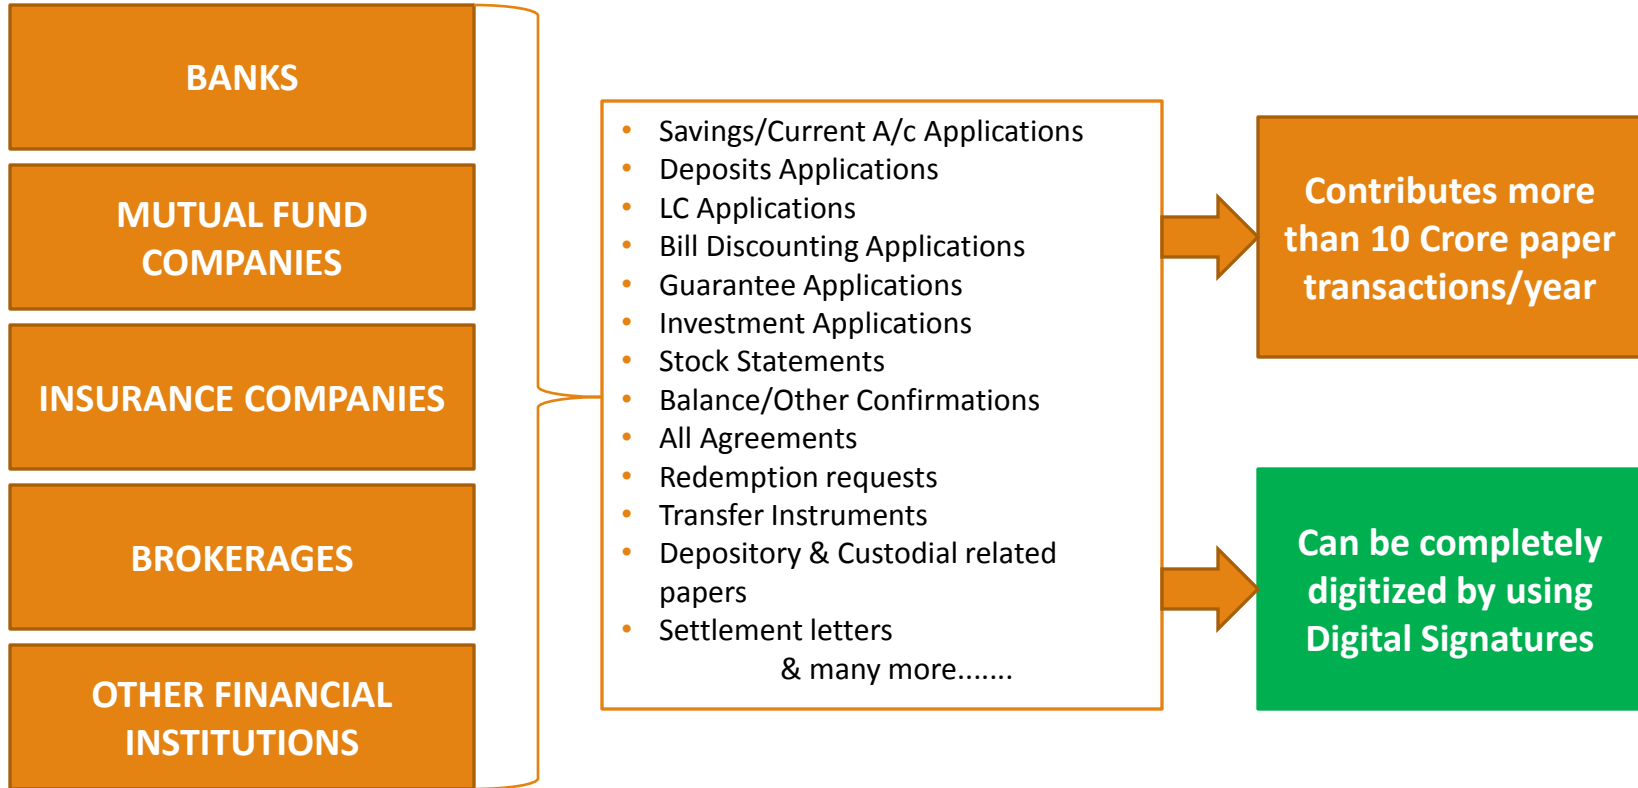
BANKS

MUTUAL FUND COMPANIES

INSURANCE COMPANIES

BROKERAGES

OTHER FINANCIAL INSTITUTIONS

- Savings/Current A/c Applications
- Deposits Applications
- LC Applications
- Bill Discounting Applications
- Guarantee Applications
- Investment Applications
- Stock Statements
- Balance/Other Confirmations
- All Agreements
- Redemption requests
- Transfer Instruments
- Depository & Custodial related papers
- Settlement letters

& many more.......

Contributes more than 10 Crore paper transactions/year

Can be completely digitized by using Digital Signatures